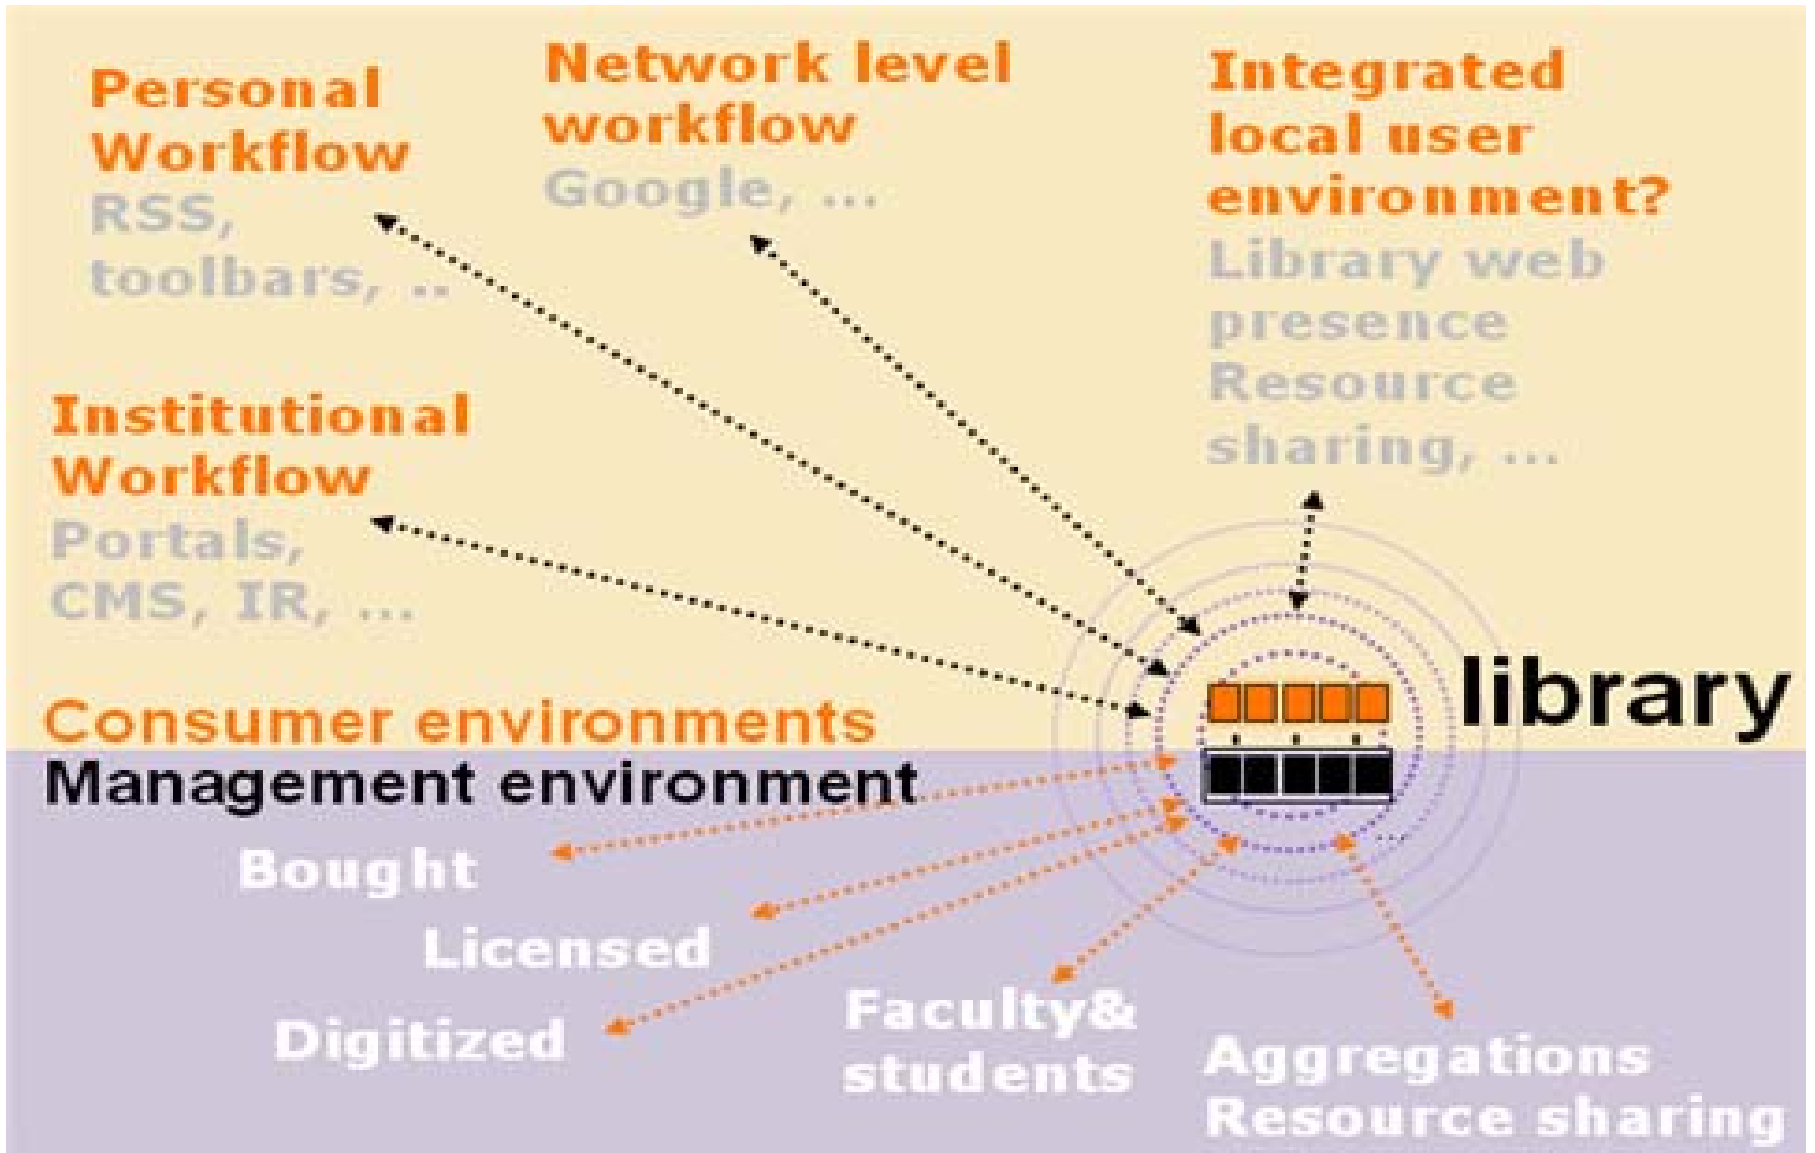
Personal Workflow
RSS, toolbars, ..

Network level workflow
Google, ...

Integrated local user environment?
Library web presence
Resource sharing, ...

Institutional Workflow
Portals, CMS, IR, ...

library

Consumer environments

Management environment

Bought

Licensed

Digitized

Faculty& students

Aggregations
Resource sharing